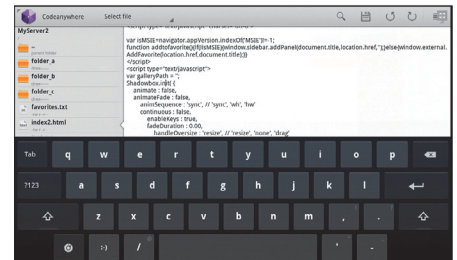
Codeanywhere Select file

MyServer2

..
parent folder

folder_a

folder_b

folder_c

favorites.txt

index2.html

var isMSIE=navigator.appVersion.indexOf("MSIE")!=-1;
function addtofavorite(){if(isMSIE)window.sidebar.addPanel(document.title,location.href,'');else{window.external.AddFavorite(location.href,document.title)}}
</script>
<script type="text/javascript">
var galleryPath = '';
Shadowbox.init({
animate : false,
animateFade : false,
animSequence : 'sync', // 'sync', 'wh', 'hw'
continuous : false,
enableKeys : true,
fadeDuration : 0.65,
handleOversize : 'resize', // 'resize', 'none', 'drag'

Tab q w e r t y u i o p

?123 a s d f g h j k l

z x c v b n m , .

:-) / ' -